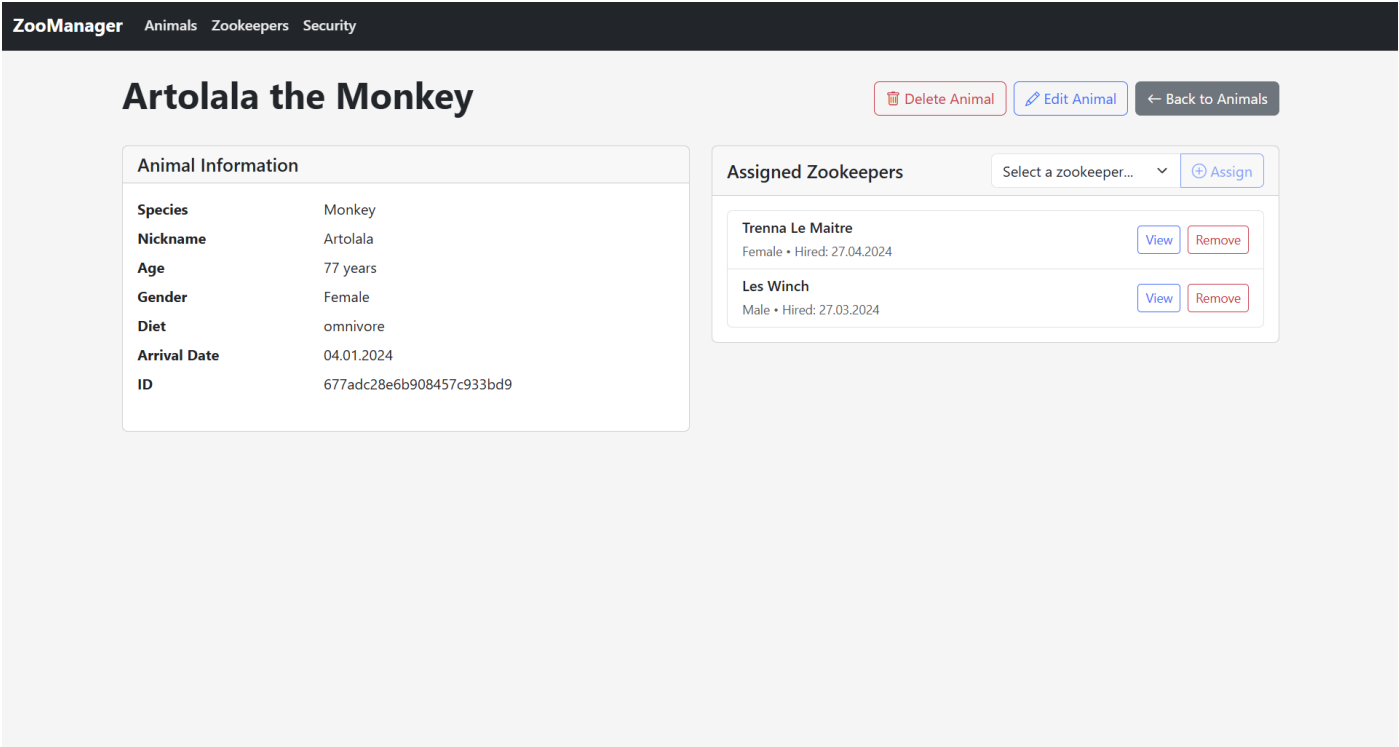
ZooManager Animals Zookeepers Security

Artolala the Monkey

Delete Animal Edit Animal ← Back to Animals

Animal Information

| | |
|---|---|
| **Species** | Monkey |
| **Nickname** | Artolala |
| **Age** | 77 years |
| **Gender** | Female |
| **Diet** | omnivore |
| **Arrival Date** | 04.01.2024 |
| **ID** | 677adc28e6b908457c933bd9 |

Assigned Zookeepers

Select a zookeeper... Assign

Trenna Le Maitre
Female • Hired: 27.04.2024
View Remove

Les Winch
Male • Hired: 27.03.2024
View Remove